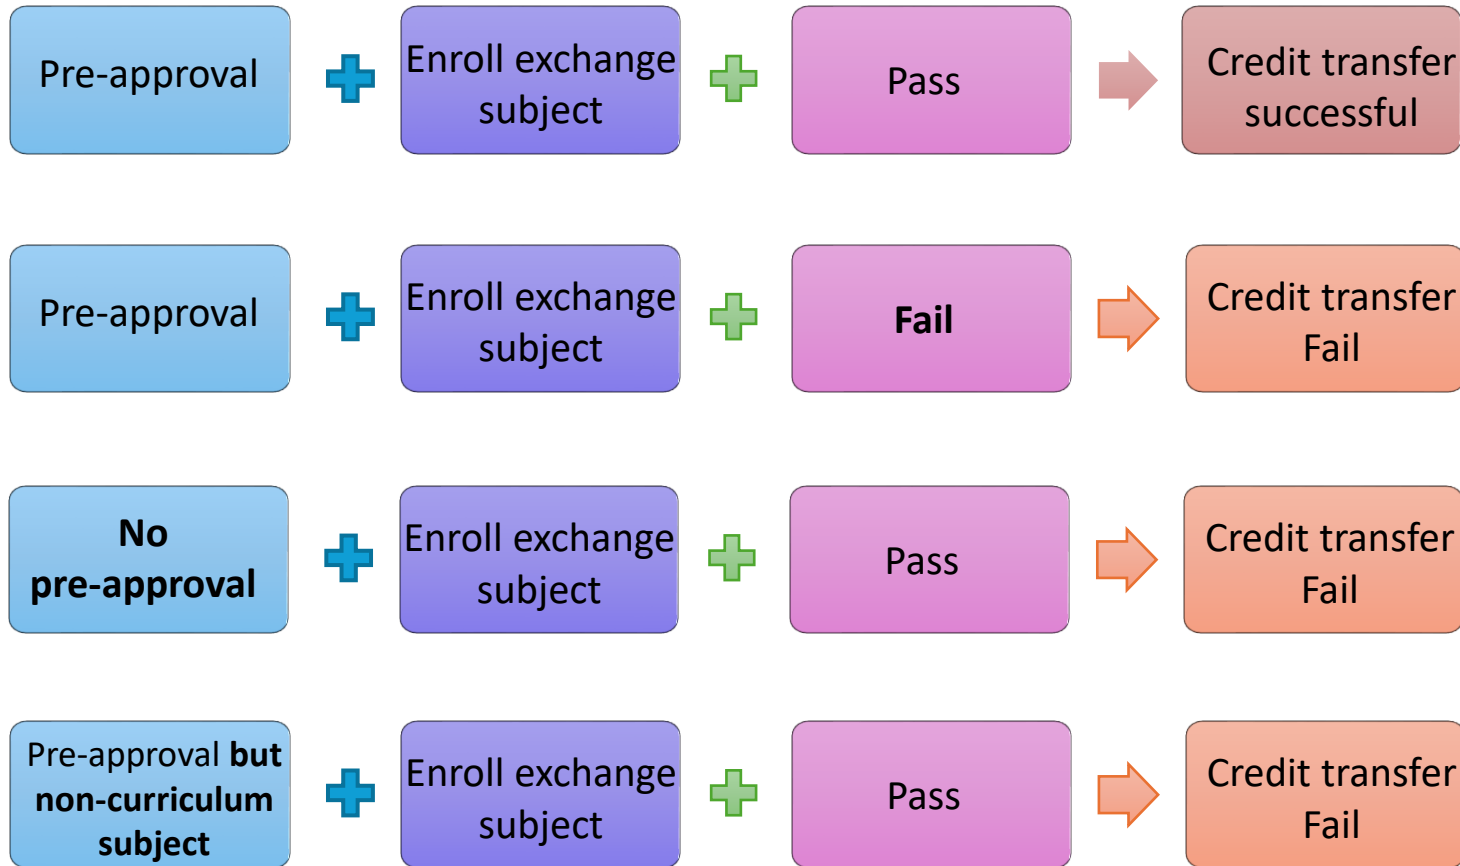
Pre-approval

Enroll exchange subject

Pass

Credit transfer successful

Pre-approval

Enroll exchange subject

**Fail**

Credit transfer Fail

**No pre-approval**

Enroll exchange subject

Pass

Credit transfer Fail

Pre-approval **but non-curriculum subject**

Enroll exchange subject

Pass

Credit transfer Fail